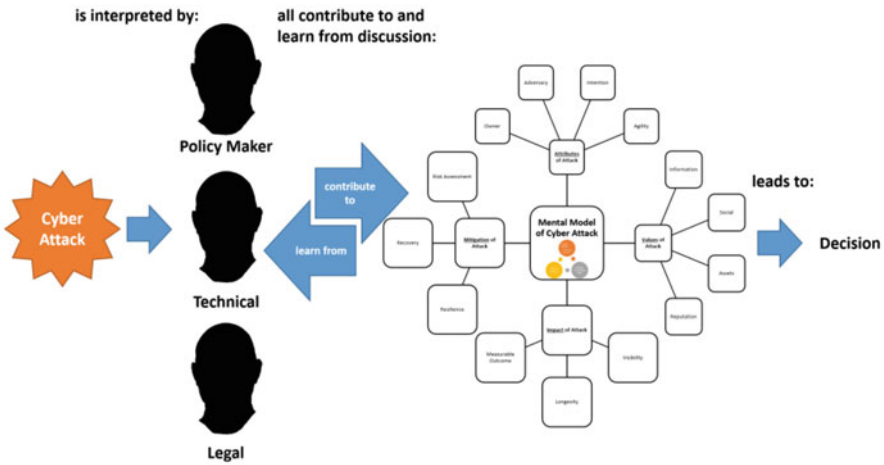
is interpreted by:

all contribute to and learn from discussion:

Policy Maker

Cyber Attack

contribute to

learn from

Technical

Legal

Adversary

Intention

Owner

Agility

Attributes of Attack

Risk Assessment

Information

leads to:

Social

Recovery

Mitigation of Attack

Mental Model of Cyber Attack

Values of Attack

Decision

Assets

Resilience

Reputation

Impact of Attack

Measurable Outcome

Visibility

Longevity